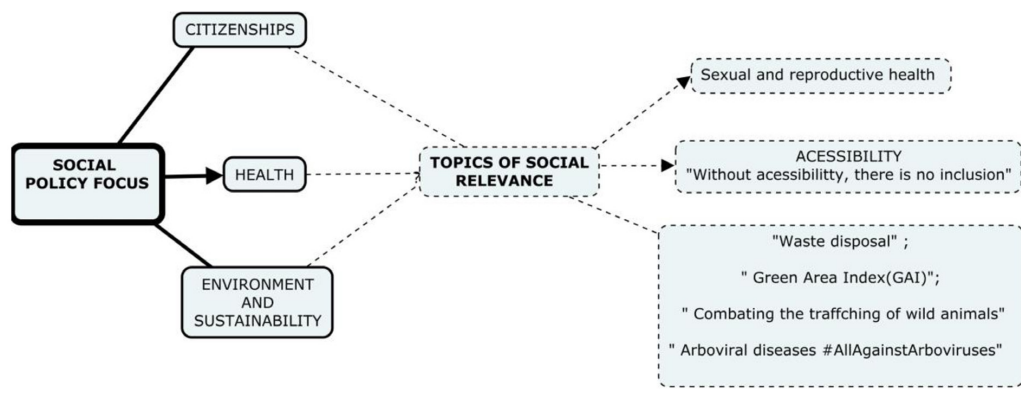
SOCIAL POLICY FOCUS

CITIZENSHIPS

HEALTH

ENVIRONMENT AND SUSTAINABILITY

TOPICS OF SOCIAL RELEVANCE

Sexual and reproductive health

ACESSIBILITY
"Without acessibilitty, there is no inclusion"

"Waste disposal" ;

" Green Area Index(GAI)";

" Combating the traffching of wild animals"

" Arboviral diseases #AllAgainstArboviruses"